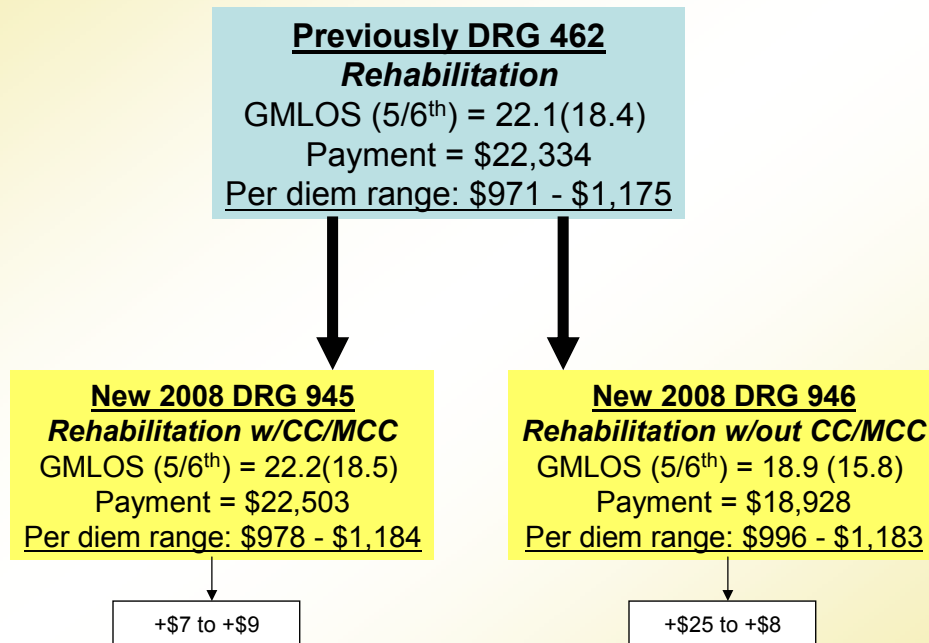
**Previously DRG 462**
***Rehabilitation***
GMLOS ($5/6^{th}$) = 22.1(18.4)
Payment = \$22,334
Per diem range: \$971 - \$1,175

**New 2008 DRG 945**
***Rehabilitation w/CC/MCC***
GMLOS ($5/6^{th}$) = 22.2(18.5)
Payment = \$22,503
Per diem range: \$978 - \$1,184

+\$7 to +\$9

**New 2008 DRG 946**
***Rehabilitation w/out CC/MCC***
GMLOS ($5/6^{th}$) = 18.9 (15.8)
Payment = \$18,928
Per diem range: \$996 - \$1,183

+\$25 to +\$8